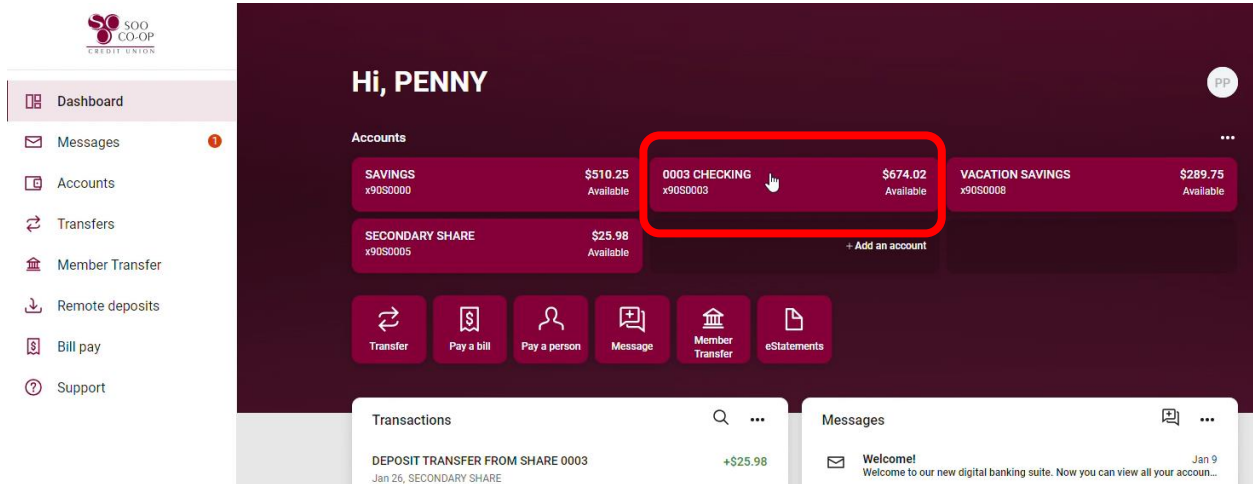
SOO CO-OP CREDIT UNION

Dashboard
Messages 1
Accounts
Transfers
Member Transfer
Remote deposits
Bill pay
Support

Hi, PENNY

PP

Accounts

...

SAVINGS
x90S0000
$510.25
Available

0003 CHECKING
x90S0003
$674.02
Available

VACATION SAVINGS
x90S0008
$289.75
Available

SECONDARY SHARE
x90S0005
$25.98
Available

+ Add an account

Transfer
Pay a bill
Pay a person
Message
Member Transfer
eStatements

Transactions

...

DEPOSIT TRANSFER FROM SHARE 0003
Jan 26, SECONDARY SHARE
+$25.98

Messages

...

Welcome!
Jan 9
Welcome to our new digital banking suite. Now you can view all your accoun...